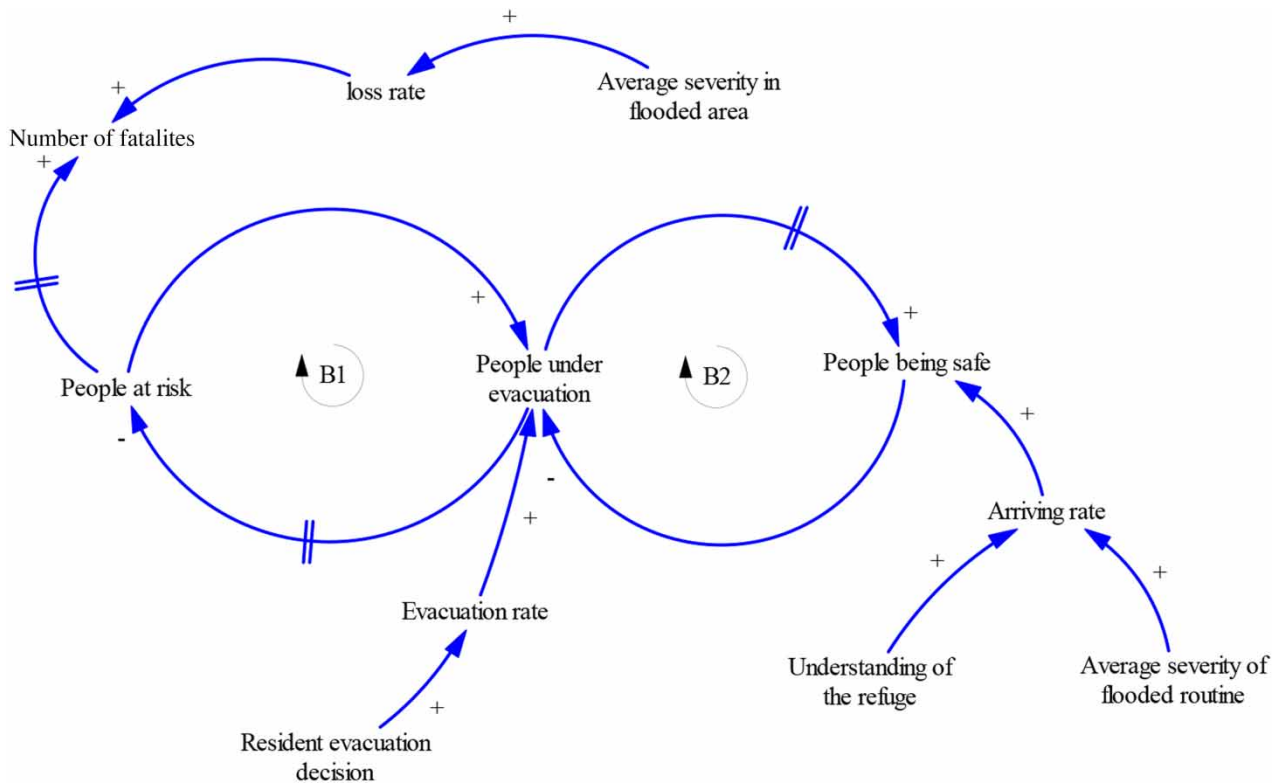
+

loss rate

Average severity in flooded area

+

Number of fatalites

+

+

People at risk

B1

People under evacuation

B2

+

People being safe

+

-

-

+

Arriving rate

+

Evacuation rate

+

+

+

Understanding of the refuge

Average severity of flooded routine

Resident evacuation decision